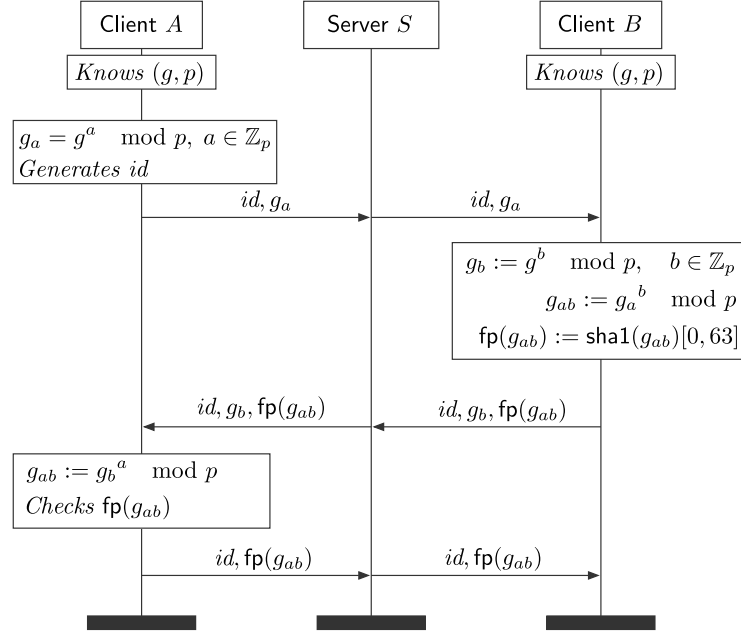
Client $A$

Server $S$

Client $B$

$Knows\ (g,p)$

$Knows\ (g,p)$

$g_a = g^a \mod p,\ a \in \mathbb{Z}_p$
$Generates\ id$

$id, g_a$

$id, g_a$

$g_b := g^b \mod p, \quad b \in \mathbb{Z}_p$
$g_{ab} := {g_a}^b \mod p$
$\mathsf{fp}(g_{ab}) := \mathsf{sha1}(g_{ab})[0,63]$

$id, g_b, \mathsf{fp}(g_{ab})$

$id, g_b, \mathsf{fp}(g_{ab})$

$g_{ab} := {g_b}^a \mod p$
$Checks\ \mathsf{fp}(g_{ab})$

$id, \mathsf{fp}(g_{ab})$

$id, \mathsf{fp}(g_{ab})$